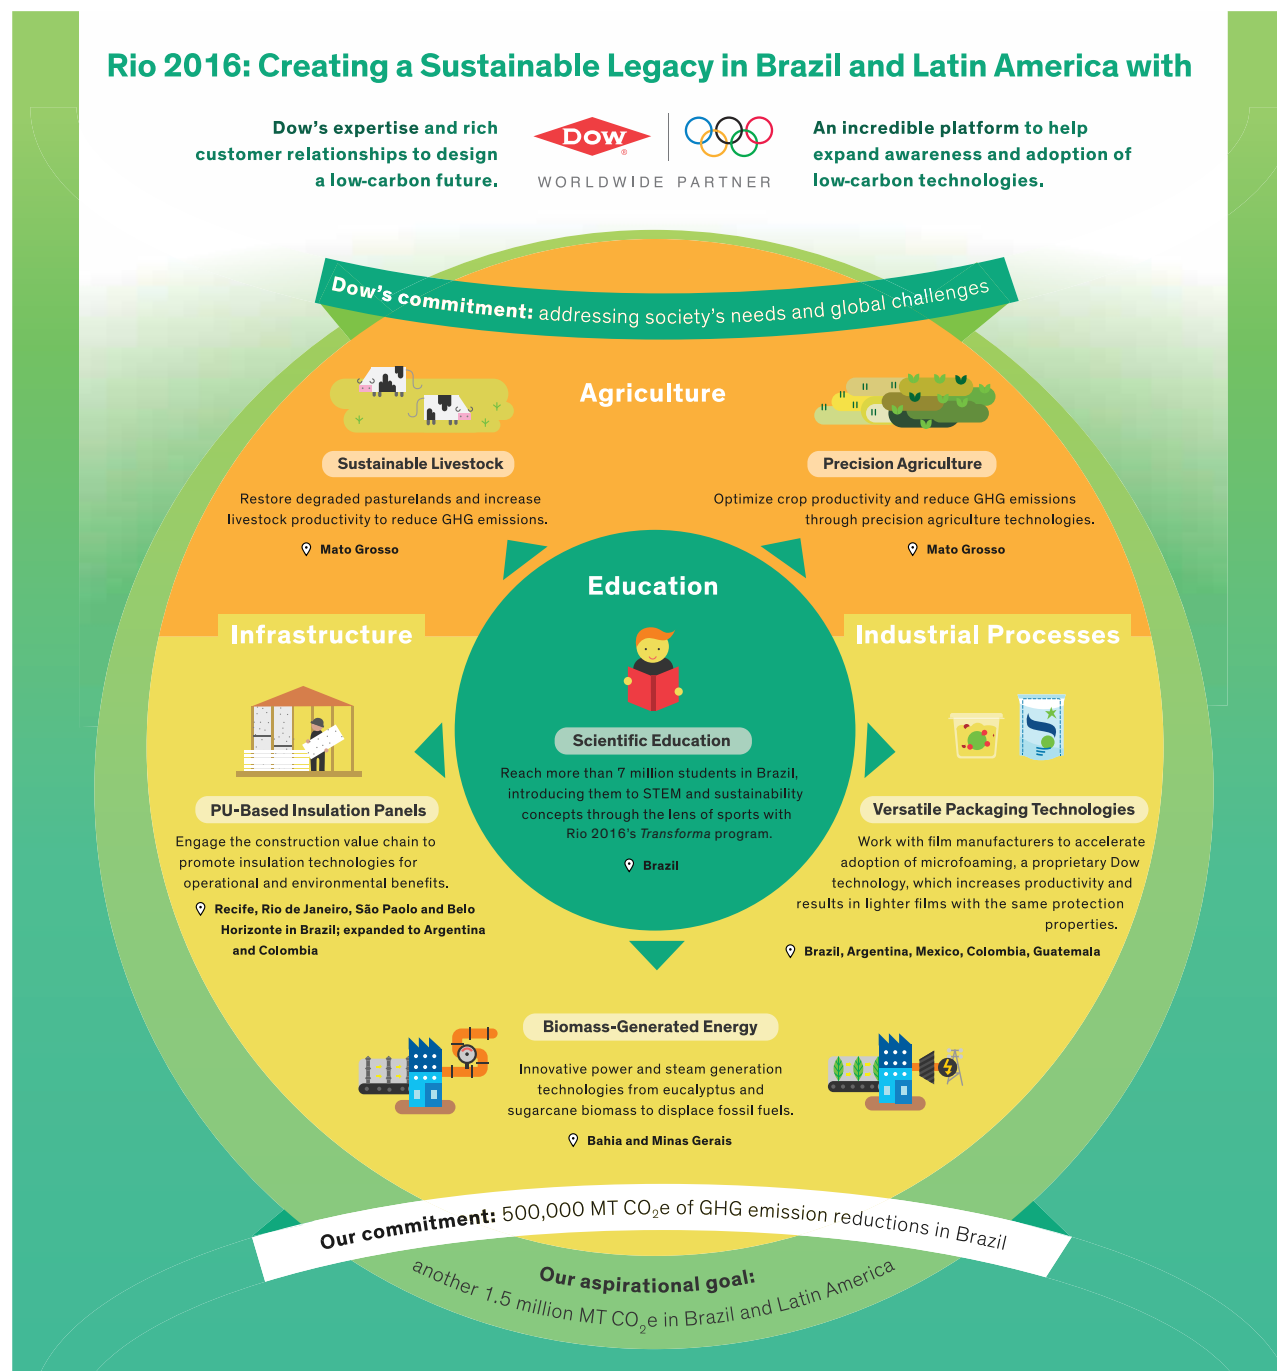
Rio 2016: Creating a Sustainable Legacy in Brazil and Latin America with

Dow's expertise and rich customer relationships to design a low-carbon future.

DOW

WORLDWIDE PARTNER

An incredible platform to help expand awareness and adoption of low-carbon technologies.

Dow's commitment: addressing society's needs and global challenges

Agriculture

Sustainable Livestock

Restore degraded pasturelands and increase livestock productivity to reduce GHG emissions.

Mato Grosso

Precision Agriculture

Optimize crop productivity and reduce GHG emissions through precision agriculture technologies.

Mato Grosso

Education

Scientific Education

Reach more than 7 million students in Brazil, introducing them to STEM and sustainability concepts through the lens of sports with Rio 2016's Transforma program.

Brazil

Infrastructure

PU-Based Insulation Panels

Engage the construction value chain to promote insulation technologies for operational and environmental benefits.

Recife, Rio de Janeiro, São Paolo and Belo Horizonte in Brazil; expanded to Argentina and Colombia

Industrial Processes

Versatile Packaging Technologies

Work with film manufacturers to accelerate adoption of microfoaming, a proprietary Dow technology, which increases productivity and results in lighter films with the same protection properties.

Brazil, Argentina, Mexico, Colombia, Guatemala

Biomass-Generated Energy

Innovative power and steam generation technologies from eucalyptus and sugarcane biomass to displace fossil fuels.

Bahia and Minas Gerais

Our commitment: 500,000 MT $CO_2$e of GHG emission reductions in Brazil

Our aspirational goal:
another 1.5 million MT $CO_2$e in Brazil and Latin America